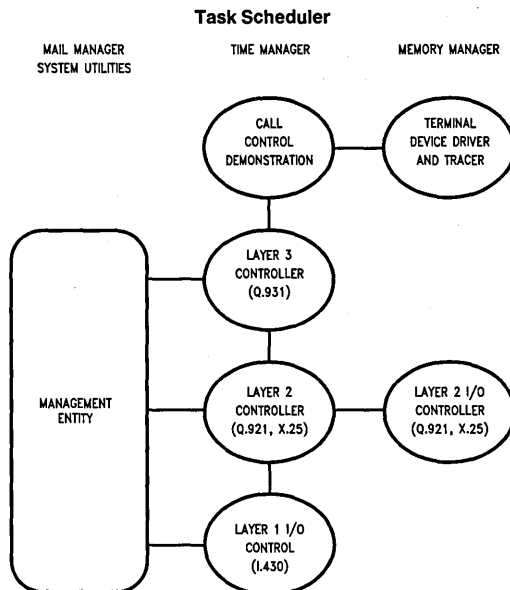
Task Scheduler

MAIL MANAGER
SYSTEM UTILITIES

TIME MANAGER

MEMORY MANAGER

CALL
CONTROL
DEMONSTRATION

TERMINAL
DEVICE DRIVER
AND TRACER

LAYER 3
CONTROLLER
(Q.931)

MANAGEMENT
ENTITY

LAYER 2
CONTROLLER
(Q.921, X.25)

LAYER 2 I/O
CONTROLLER
(Q.921, X.25)

LAYER 1 I/O
CONTROL
(I.430)